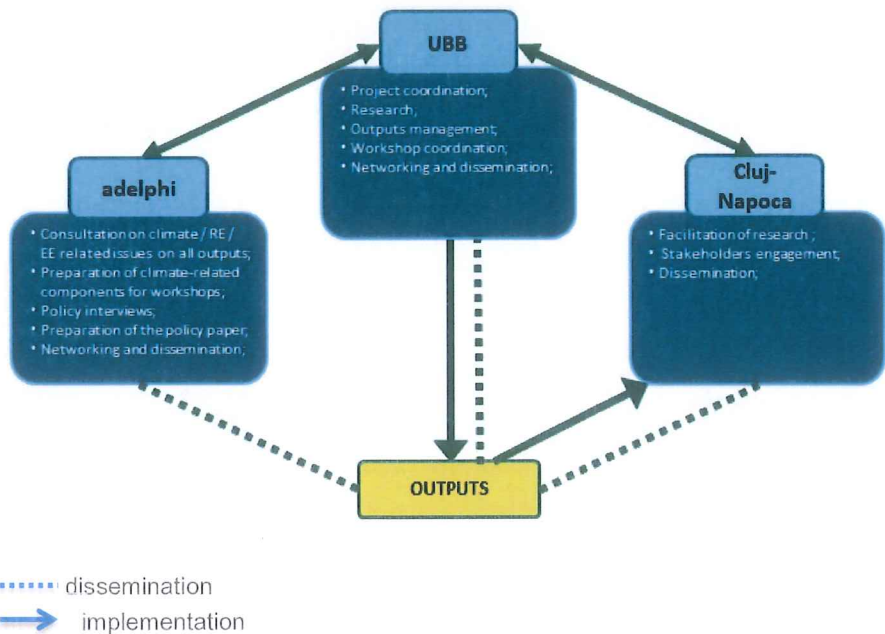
UBB

• Project coordination;
• Research;
• Outputs management;
• Workshop coordination;
• Networking and dissemination;

adelphi

• Consultation on climate / RE / EE related issues on all outputs;
• Preparation of climate-related components for workshops;
• Policy interviews;
• Preparation of the policy paper;
• Networking and dissemination;

Cluj-Napoca

• Facilitation of research ;
• Stakeholders engagement;
• Dissemination;

OUTPUTS

dissemination
implementation